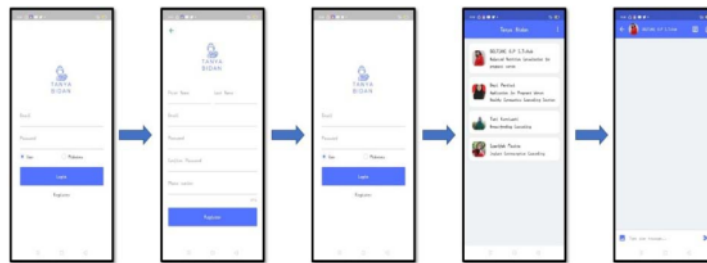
TANYA BIDAN

Email

Password

User

Midwives

Login

Register

TANYA BIDAN

First Name

Last Name

Email

Password

Confirm Password

Phone number

Register

TANYA BIDAN

Email

Password

User

Midwives

Login

Register

Tanya Bidan

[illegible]

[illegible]

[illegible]

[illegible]

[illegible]

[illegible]

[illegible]

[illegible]

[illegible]

Type your message...